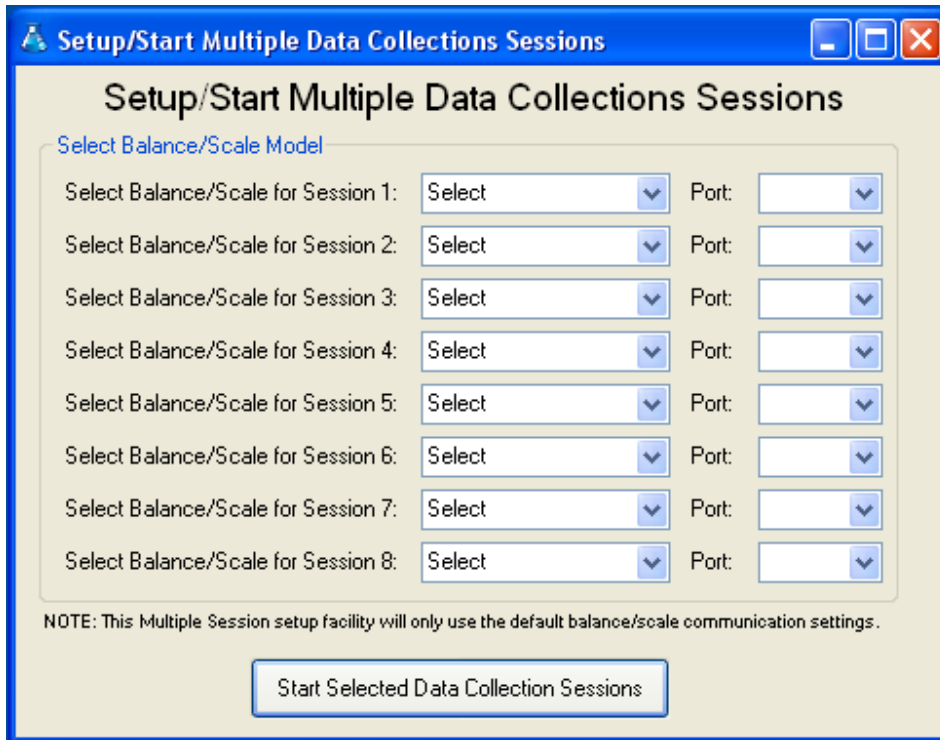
Setup/Start Multiple Data Collections Sessions

Setup/Start Multiple Data Collections Sessions

Select Balance/Scale Model

Select Balance/Scale for Session 1: Select Port:

Select Balance/Scale for Session 2: Select Port:

Select Balance/Scale for Session 3: Select Port:

Select Balance/Scale for Session 4: Select Port:

Select Balance/Scale for Session 5: Select Port:

Select Balance/Scale for Session 6: Select Port:

Select Balance/Scale for Session 7: Select Port:

Select Balance/Scale for Session 8: Select Port:

NOTE: This Multiple Session setup facility will only use the default balance/scale communication settings.

Start Selected Data Collection Sessions